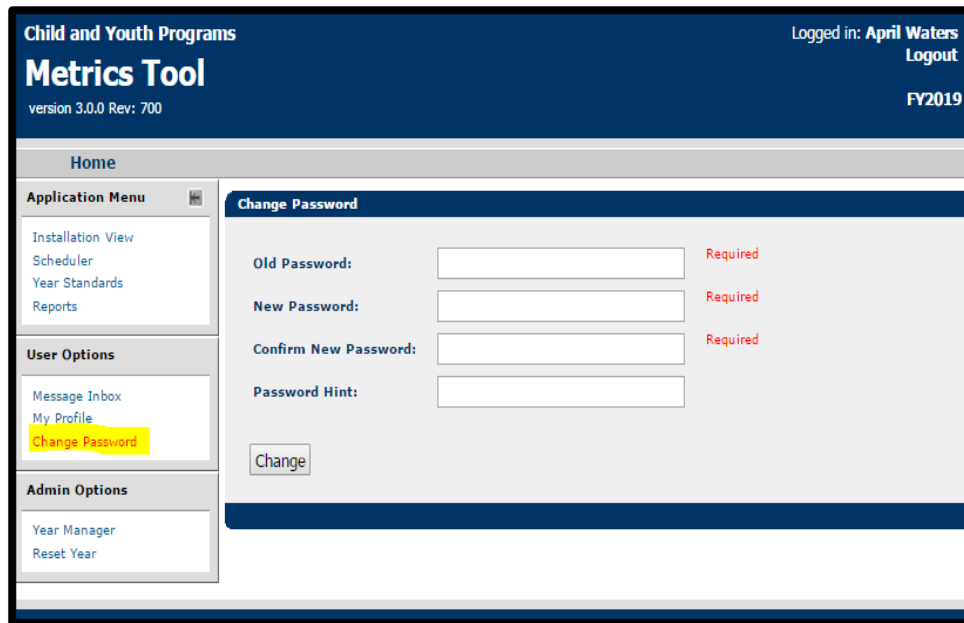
Child and Youth Programs

Metrics Tool

version 3.0.0 Rev: 700

Logged in: April Waters

Logout

FY2019

Home

Application Menu

Installation View
Scheduler
Year Standards
Reports

User Options

Message Inbox
My Profile
Change Password

Admin Options

Year Manager
Reset Year

Change Password

Old Password: Required

New Password: Required

Confirm New Password: Required

Password Hint:

Change